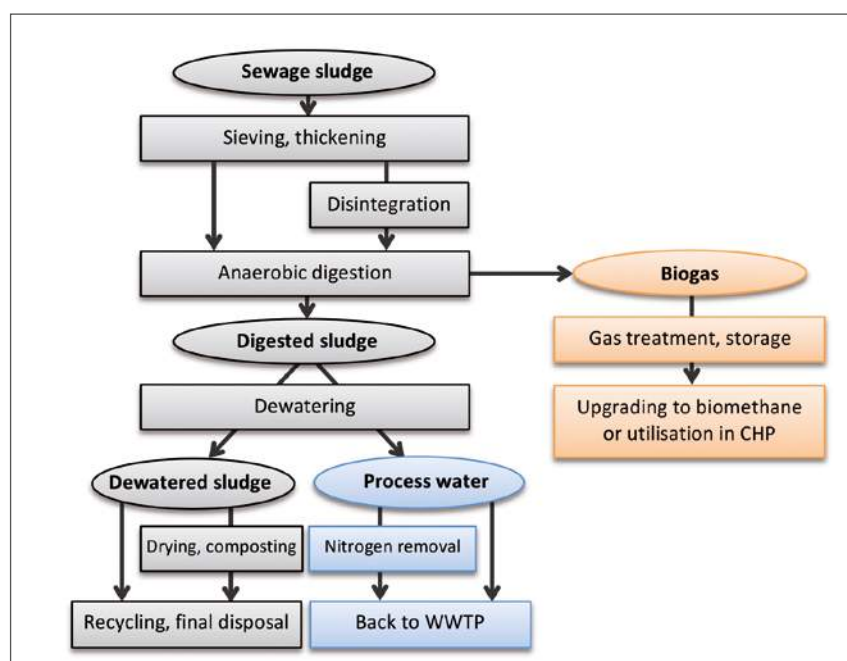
Sewage sludge

Sieving, thickening

Disintegration

Anaerobic digestion

Biogas

Gas treatment, storage

Upgrading to biomethane or utilisation in CHP

Digested sludge

Dewatering

Dewatered sludge

Process water

Drying, composting

Nitrogen removal

Recycling, final disposal

Back to WWTP